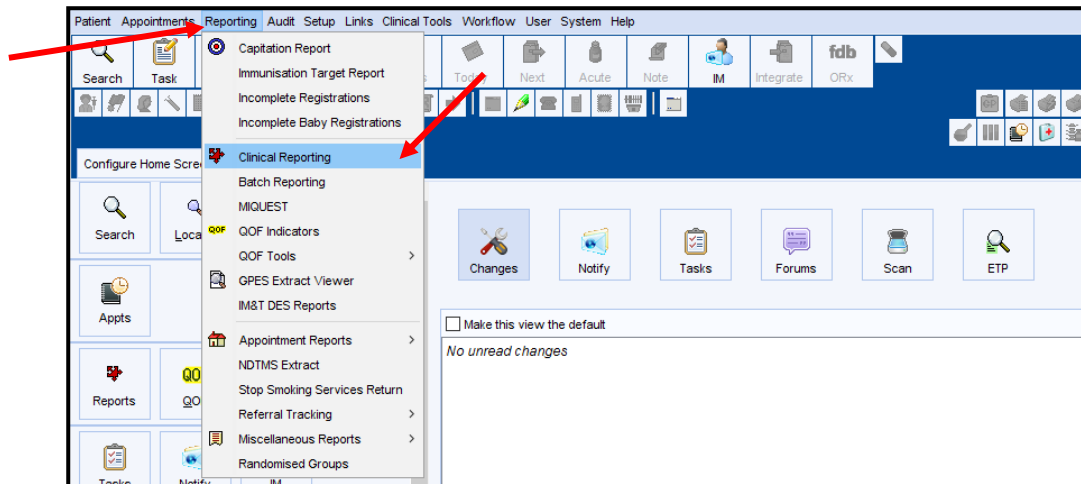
Patient Appointments Reporting Audit Setup Links Clinical Tools Workflow User System Help

Search Task Today Next Acute Note IM Integrate fdb ORx

Configure Home Scre

Capitation Report
Immunisation Target Report
Incomplete Registrations
Incomplete Baby Registrations
Clinical Reporting
Batch Reporting
MIQUEST
QOF QOF Indicators
QOF Tools
GPES Extract Viewer
IM&T DES Reports
Appointment Reports
NDTMS Extract
Stop Smoking Services Return
Referral Tracking
Miscellaneous Reports
Randomised Groups

Search Loca
Appts
Reports QO
Tasks Notify IM

Changes Notify Tasks Forums Scan ETP

Make this view the default

No unread changes